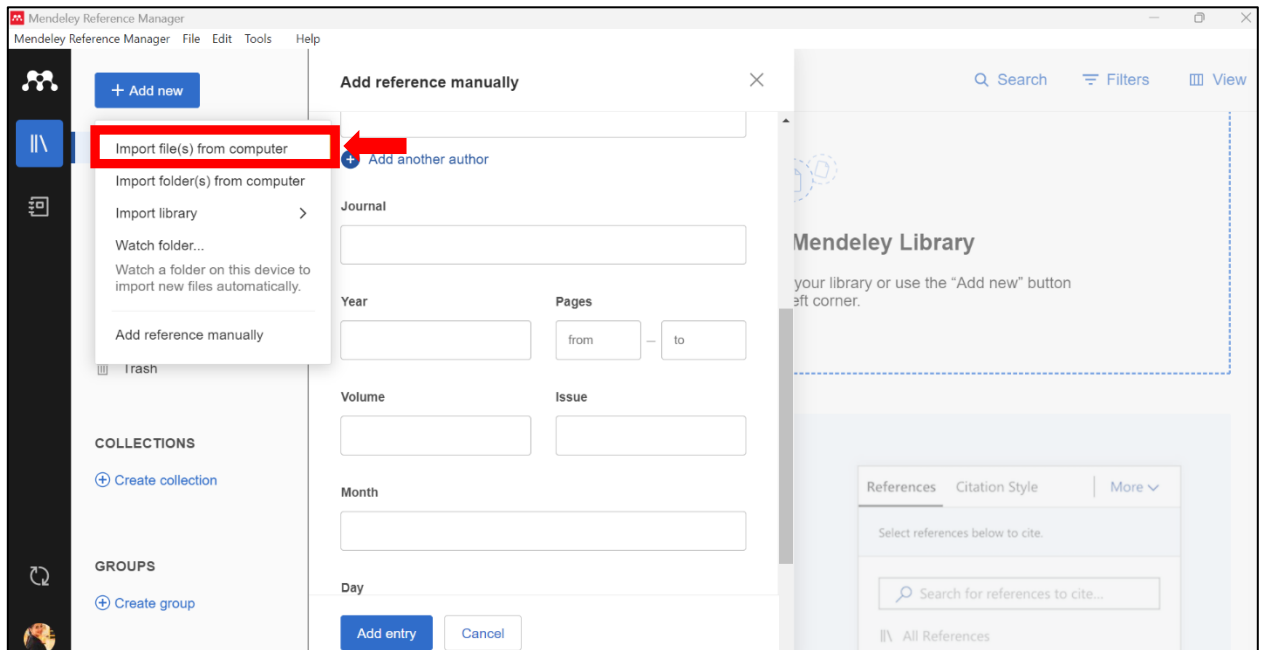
Mendeley Reference Manager

Mendeley Reference Manager File Edit Tools Help

+ Add new

Import file(s) from computer

Import folder(s) from computer

Import library

Watch folder...

Watch a folder on this device to import new files automatically.

Add reference manually

Trash

COLLECTIONS

Create collection

GROUPS

Create group

Add reference manually

Add another author

Journal

Year

Pages

from – to

Volume

Issue

Month

Day

Add entry

Cancel

Search

Filters

View

Mendeley Library

your library or use the “Add new” button eft corner.

References Citation Style More

Select references below to cite.

Search for references to cite...

All References